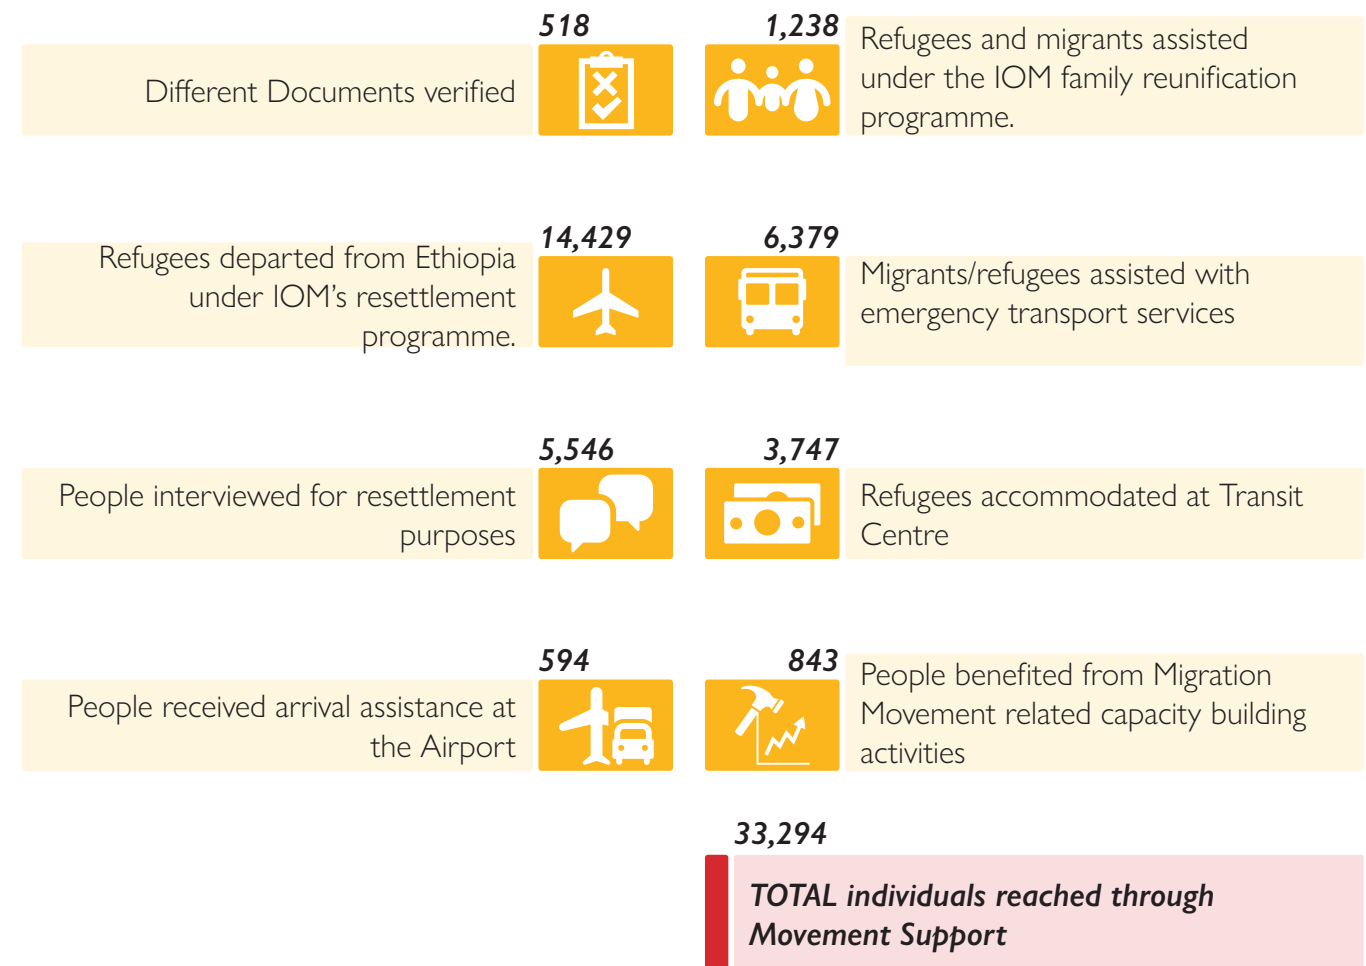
518
Different Documents verified

1,238
Refugees and migrants assisted under the IOM family reunification programme.

14,429
Refugees departed from Ethiopia under IOM's resettlement programme.

6,379
Migrants/refugees assisted with emergency transport services

5,546
People interviewed for resettlement purposes

3,747
Refugees accommodated at Transit Centre

594
People received arrival assistance at the Airport

843
People benefited from Migration Movement related capacity building activities

33,294
TOTAL individuals reached through Movement Support